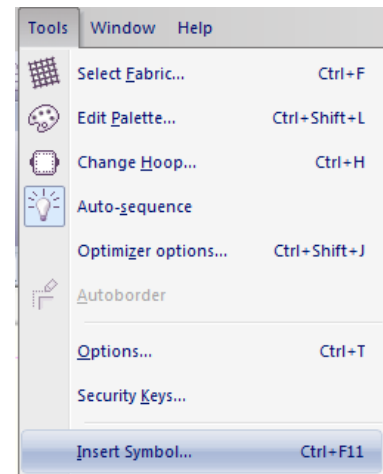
Tools Window Help

Select Fabric... Ctrl+F

Edit Palette... Ctrl+Shift+L

Change Hoop... Ctrl+H

Auto-sequence

Optimizer options... Ctrl+Shift+J

Autoborder

Options... Ctrl+T

Security Keys...

Insert Symbol... Ctrl+F11